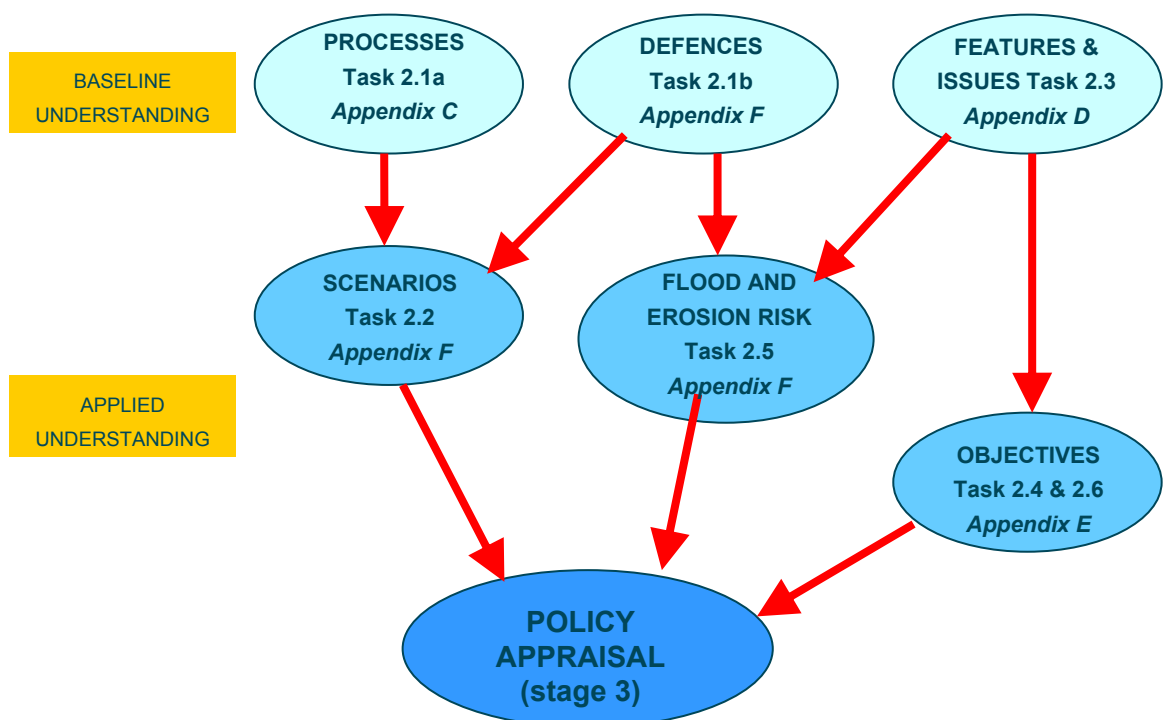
BASELINE UNDERSTANDING

PROCESSES
Task 2.1a
*Appendix C*

DEFENCES
Task 2.1b
*Appendix F*

FEATURES & ISSUES Task 2.3
*Appendix D*

SCENARIOS
Task 2.2
*Appendix F*

FLOOD AND EROSION RISK
Task 2.5
*Appendix F*

APPLIED UNDERSTANDING

OBJECTIVES
Task 2.4 & 2.6
*Appendix E*

POLICY APPRAISAL
(stage 3)